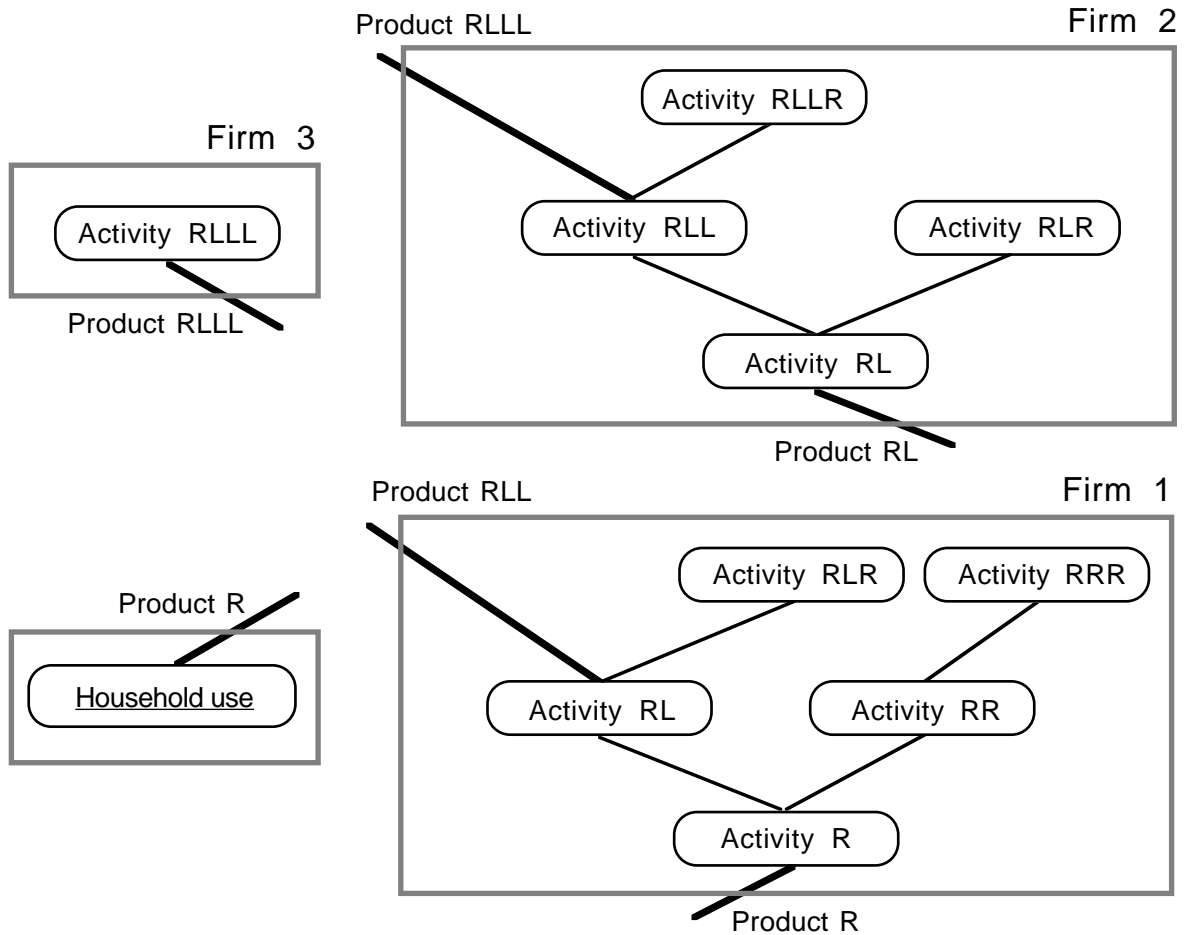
Product RLLL

Firm 2

Activity RLLR

Activity RLL

Activity RLR

Activity RL

Product RL

Firm 3

Activity RLLL

Product RLLL

Product RLL

Firm 1

Activity RLR

Activity RRR

Activity RL

Activity RR

Activity R

Product R

Product R

Household use